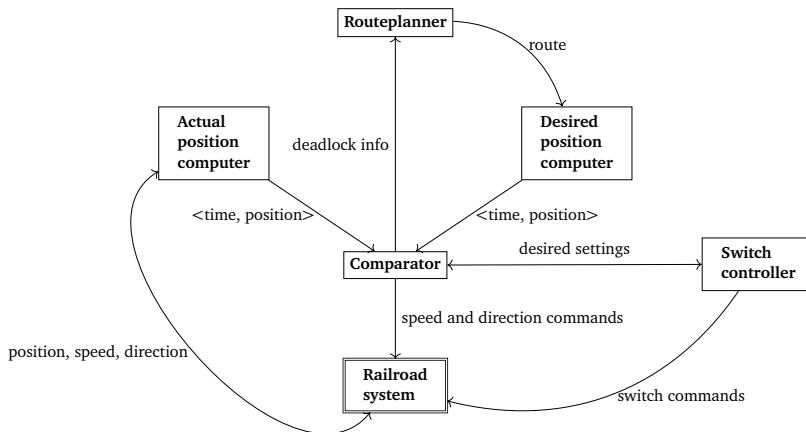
Routeplanner

route

Actual position computer

deadlock info

Desired position computer

<time, position>

<time, position>

desired settings

Comparator

Switch controller

speed and direction commands

position, speed, direction

Railroad system

switch commands